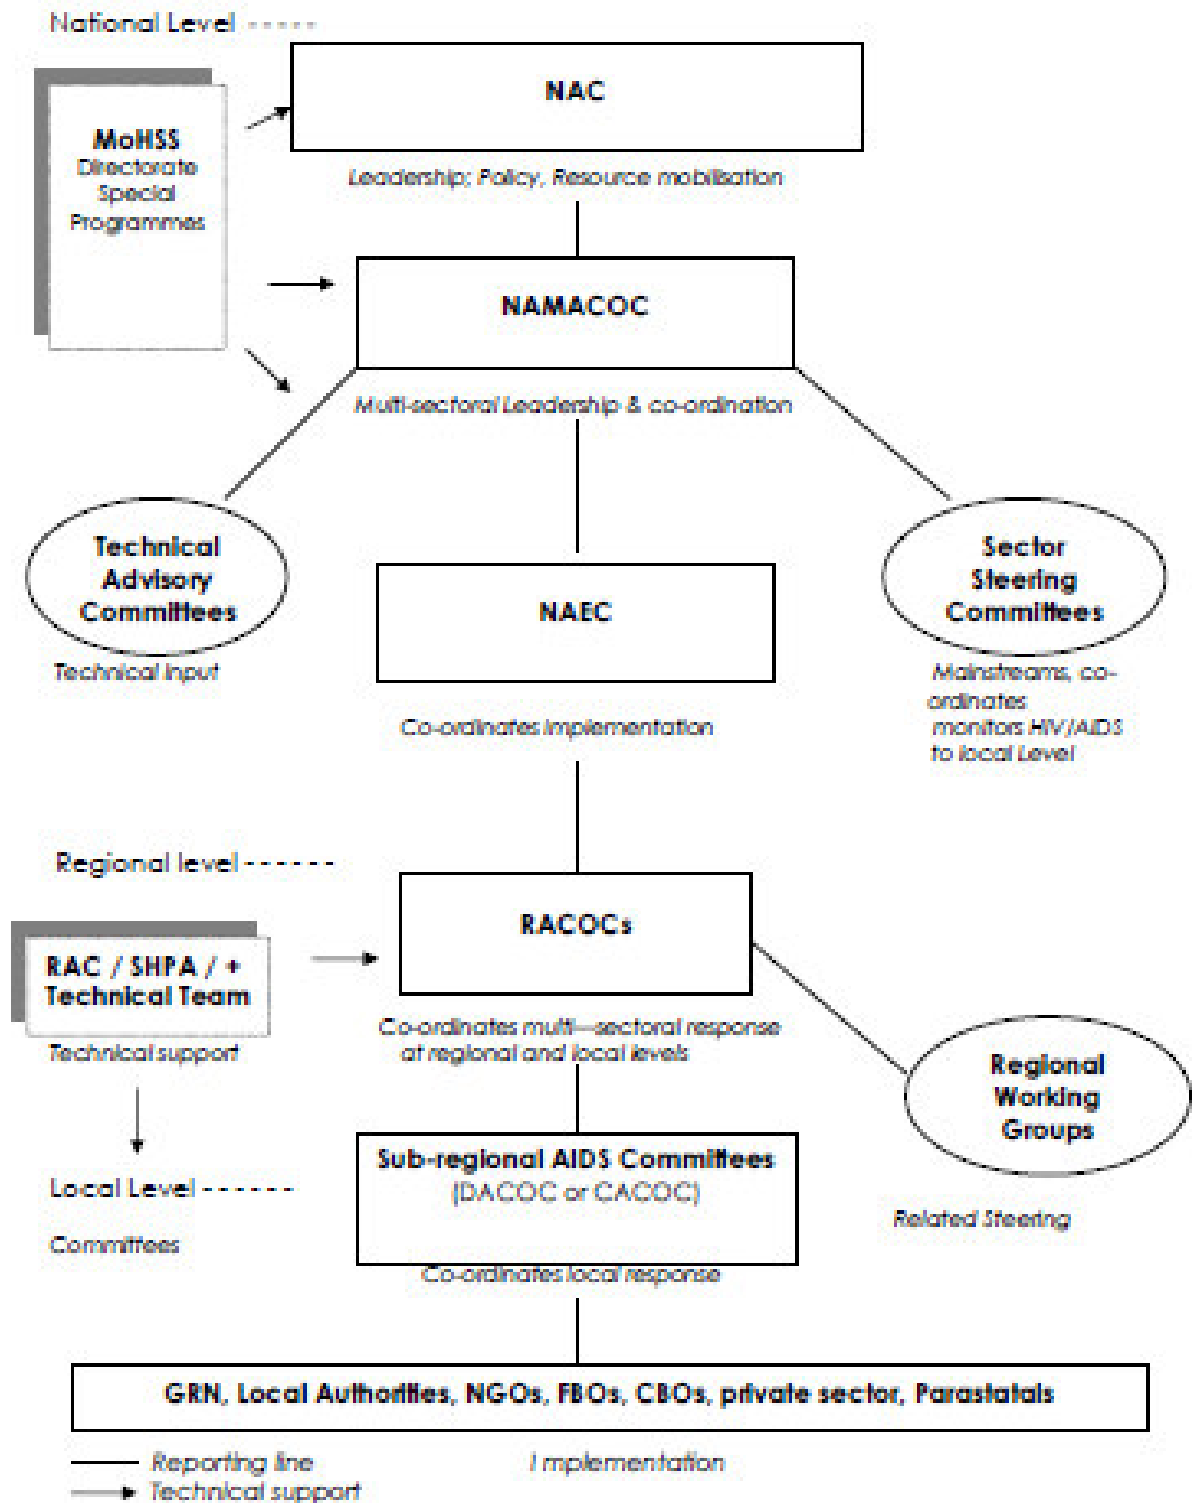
National Level -----

MoHSS
Directorate
Special
Programmes

NAC

Leadership; Policy, Resource mobilisation

NAMACOC

Multi-sectoral Leadership & co-ordination

Technical
Advisory
Committees

Technical input

NAEC

Co-ordinates implementation

Sector
Steering
Committees

Mainstreams, co-ordinates monitors HIV/AIDS to local Level

Regional level ------

RAC / SHPA / +
Technical Team

Technical support

RACOCs

Co-ordinates multi—sectoral response at regional and local levels

Regional
Working
Groups

Local Level ------

Committees

Sub-regional AIDS Committees
(DACOC or CACOC)

Related Steering

Co-ordinates local response

GRN, Local Authorities, NGOs, FBOs, CBOs, private sector, Parastatals

Reporting line

Implementation

Technical support